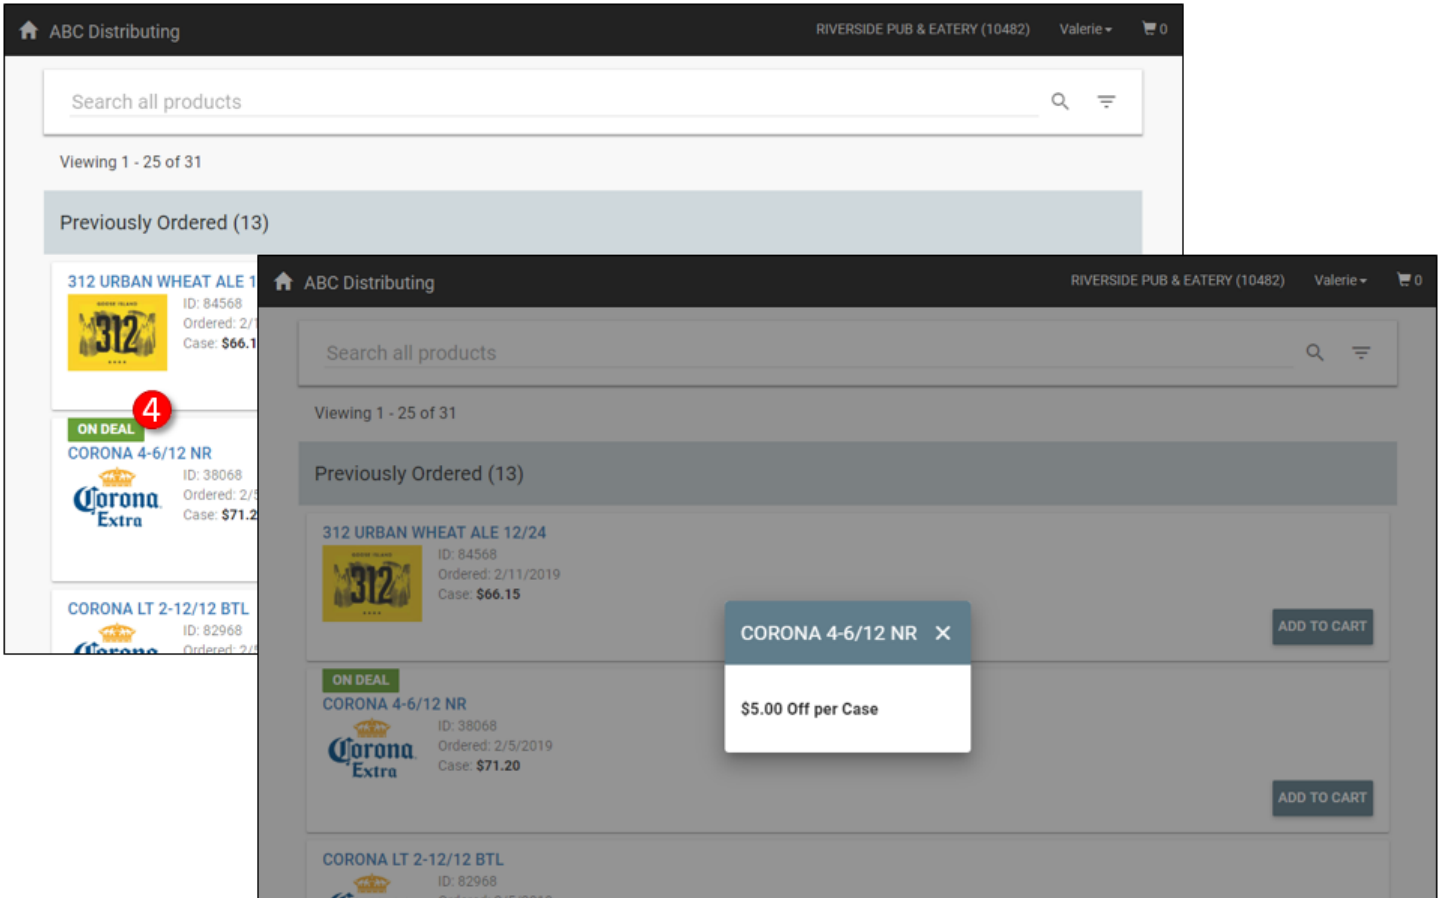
ABC Distributing RIVERSIDE PUB & EATERY (10482) Valerie 0

Search all products

Viewing 1 - 25 of 31

Previously Ordered (13)

312 URBAN WHEAT ALE 1
312
ID: 84568
Ordered: 2/1
Case: $66.1

4

ON DEAL
CORONA 4-6/12 NR
Corona Extra
ID: 38068
Ordered: 2/5
Case: $71.2

CORONA LT 2-12/12 BTL
ID: 82968
Ordered: 2/

ABC Distributing RIVERSIDE PUB & EATERY (10482) Valerie 0

Search all products

Viewing 1 - 25 of 31

Previously Ordered (13)

312 URBAN WHEAT ALE 12/24
312
ID: 84568
Ordered: 2/11/2019
Case: $66.15

ADD TO CART

CORONA 4-6/12 NR ✕

$5.00 Off per Case

ON DEAL
CORONA 4-6/12 NR
Corona Extra
ID: 38068
Ordered: 2/5/2019
Case: $71.20

ADD TO CART

CORONA LT 2-12/12 BTL
ID: 82968